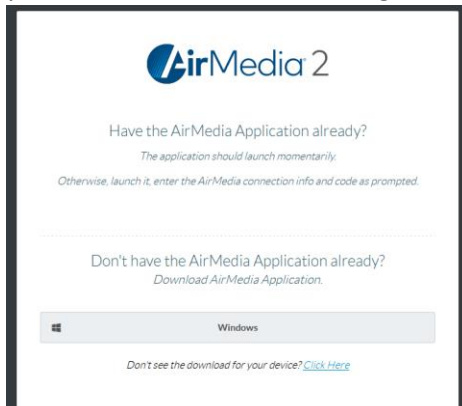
AirMedia 2

Have the AirMedia Application already?

The application should launch momentarily.

Otherwise, launch it, enter the AirMedia connection info and code as prompted.

Don't have the AirMedia Application already?

Download AirMedia Application.

Windows

Don't see the download for your device? Click Here